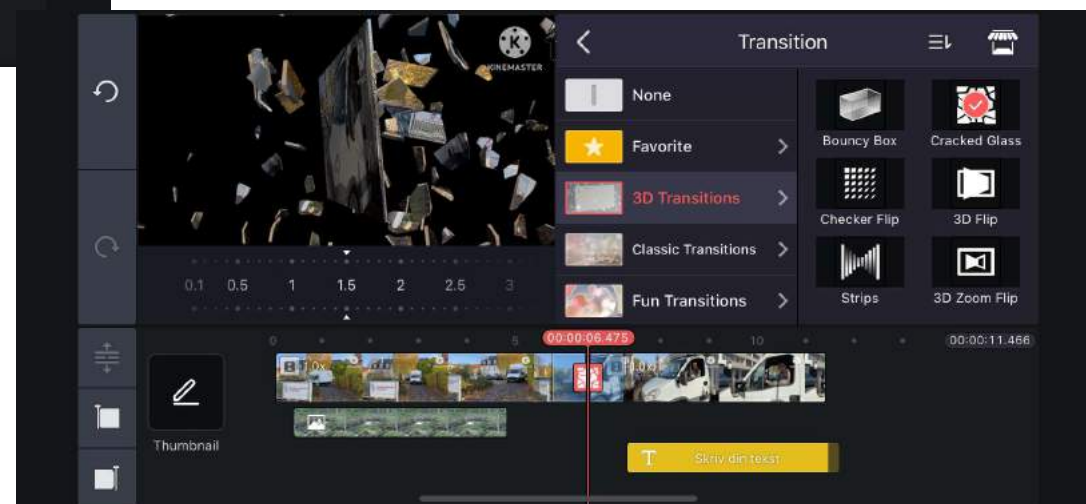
KINEMASTER

Transition

None

Favorite

3D Transitions

Classic Transitions

Fun Transitions

Bouncy Box

Cracked Glass

Checker Flip

3D Flip

Strips

3D Zoom Flip

0.1 0.5 1 1.5 2 2.5 3

0 5 10

00:00:06.475

00:00:11.466

1.0x

1.0x

Thumbnail

Skriv din tekst